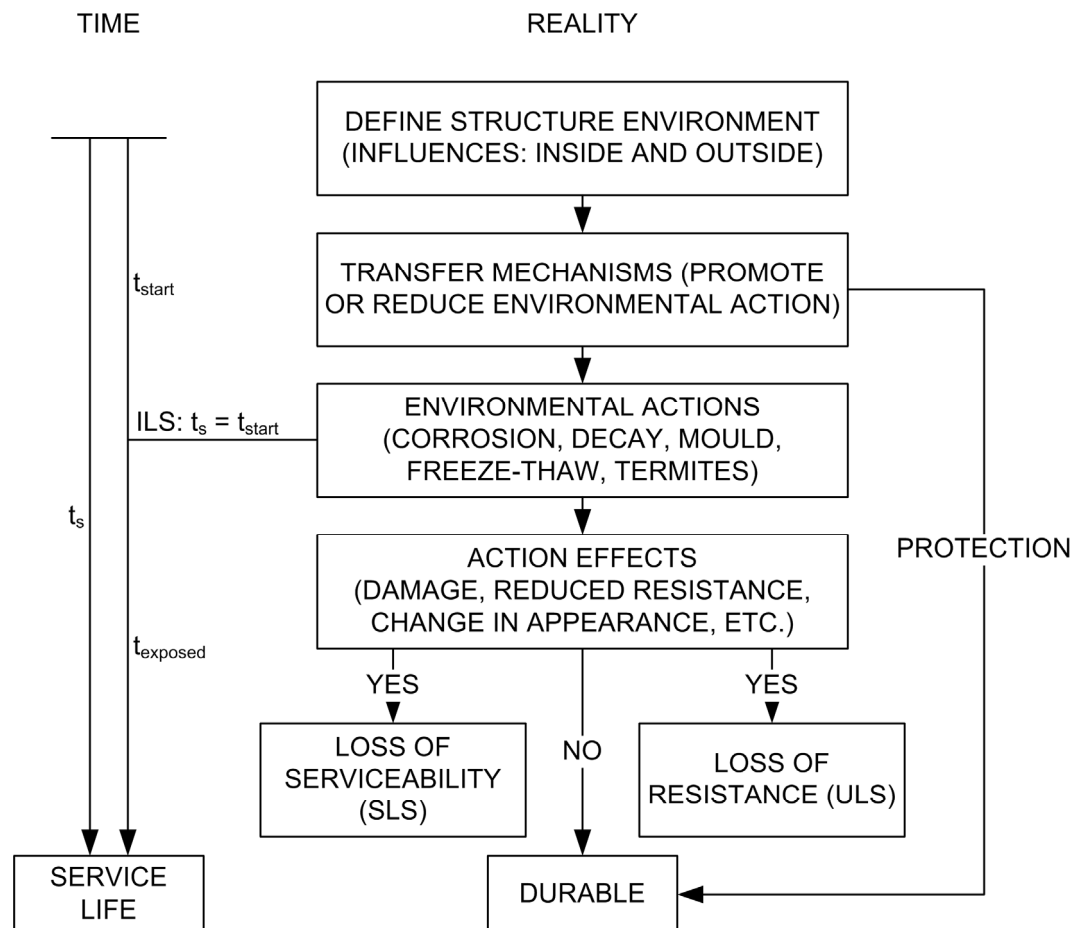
TIME

REALITY

DEFINE STRUCTURE ENVIRONMENT (INFLUENCES: INSIDE AND OUTSIDE)

$t_{start}$

TRANSFER MECHANISMS (PROMOTE OR REDUCE ENVIRONMENTAL ACTION)

ILS: $t_s = t_{start}$

ENVIRONMENTAL ACTIONS (CORROSION, DECAY, MOULD, FREEZE-THAW, TERMITES)

$t_s$

ACTION EFFECTS (DAMAGE, REDUCED RESISTANCE, CHANGE IN APPEARANCE, ETC.)

PROTECTION

$t_{exposed}$

YES

YES

LOSS OF SERVICEABILITY (SLS)

NO

LOSS OF RESISTANCE (ULS)

SERVICE LIFE

DURABLE